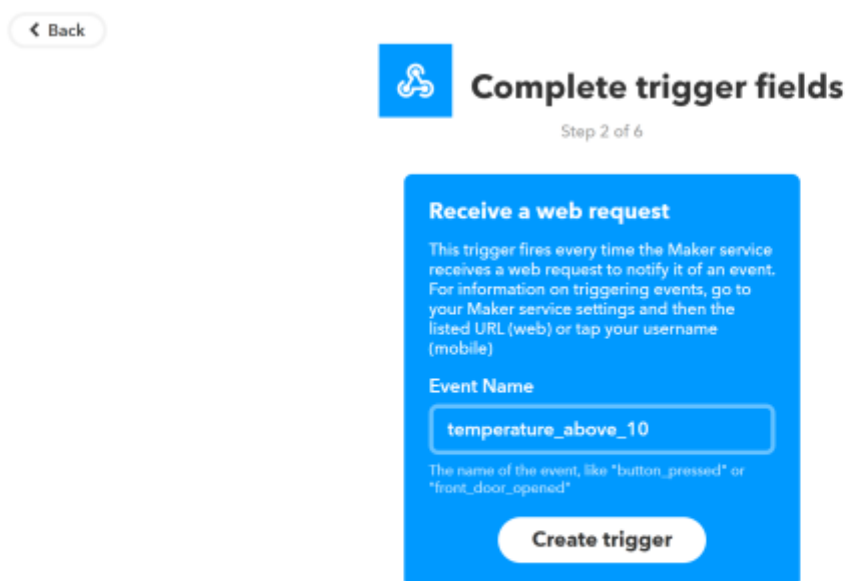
Back

Complete trigger fields

Step 2 of 6

Receive a web request

This trigger fires every time the Maker service receives a web request to notify it of an event. For information on triggering events, go to your Maker service settings and then the listed URL (web) or tap your username (mobile)

Event Name

temperature_above_10

The name of the event, like "button_pressed" or "front_door_opened"

Create trigger